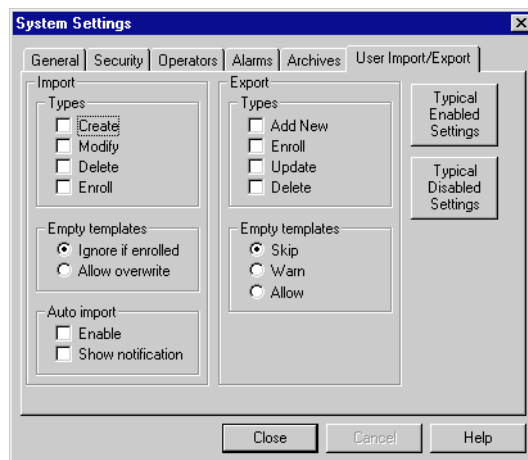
System Settings

General | Security | Operators | Alarms | Archives | User Import/Export

Import

Types
Create
Modify
Delete
Enroll

Empty templates
Ignore if enrolled
Allow overwrite

Auto import
Enable
Show notification

Export

Types
Add New
Enroll
Update
Delete

Empty templates
Skip
Warn
Allow

Typical Enabled Settings

Typical Disabled Settings

Close | Cancel | Help